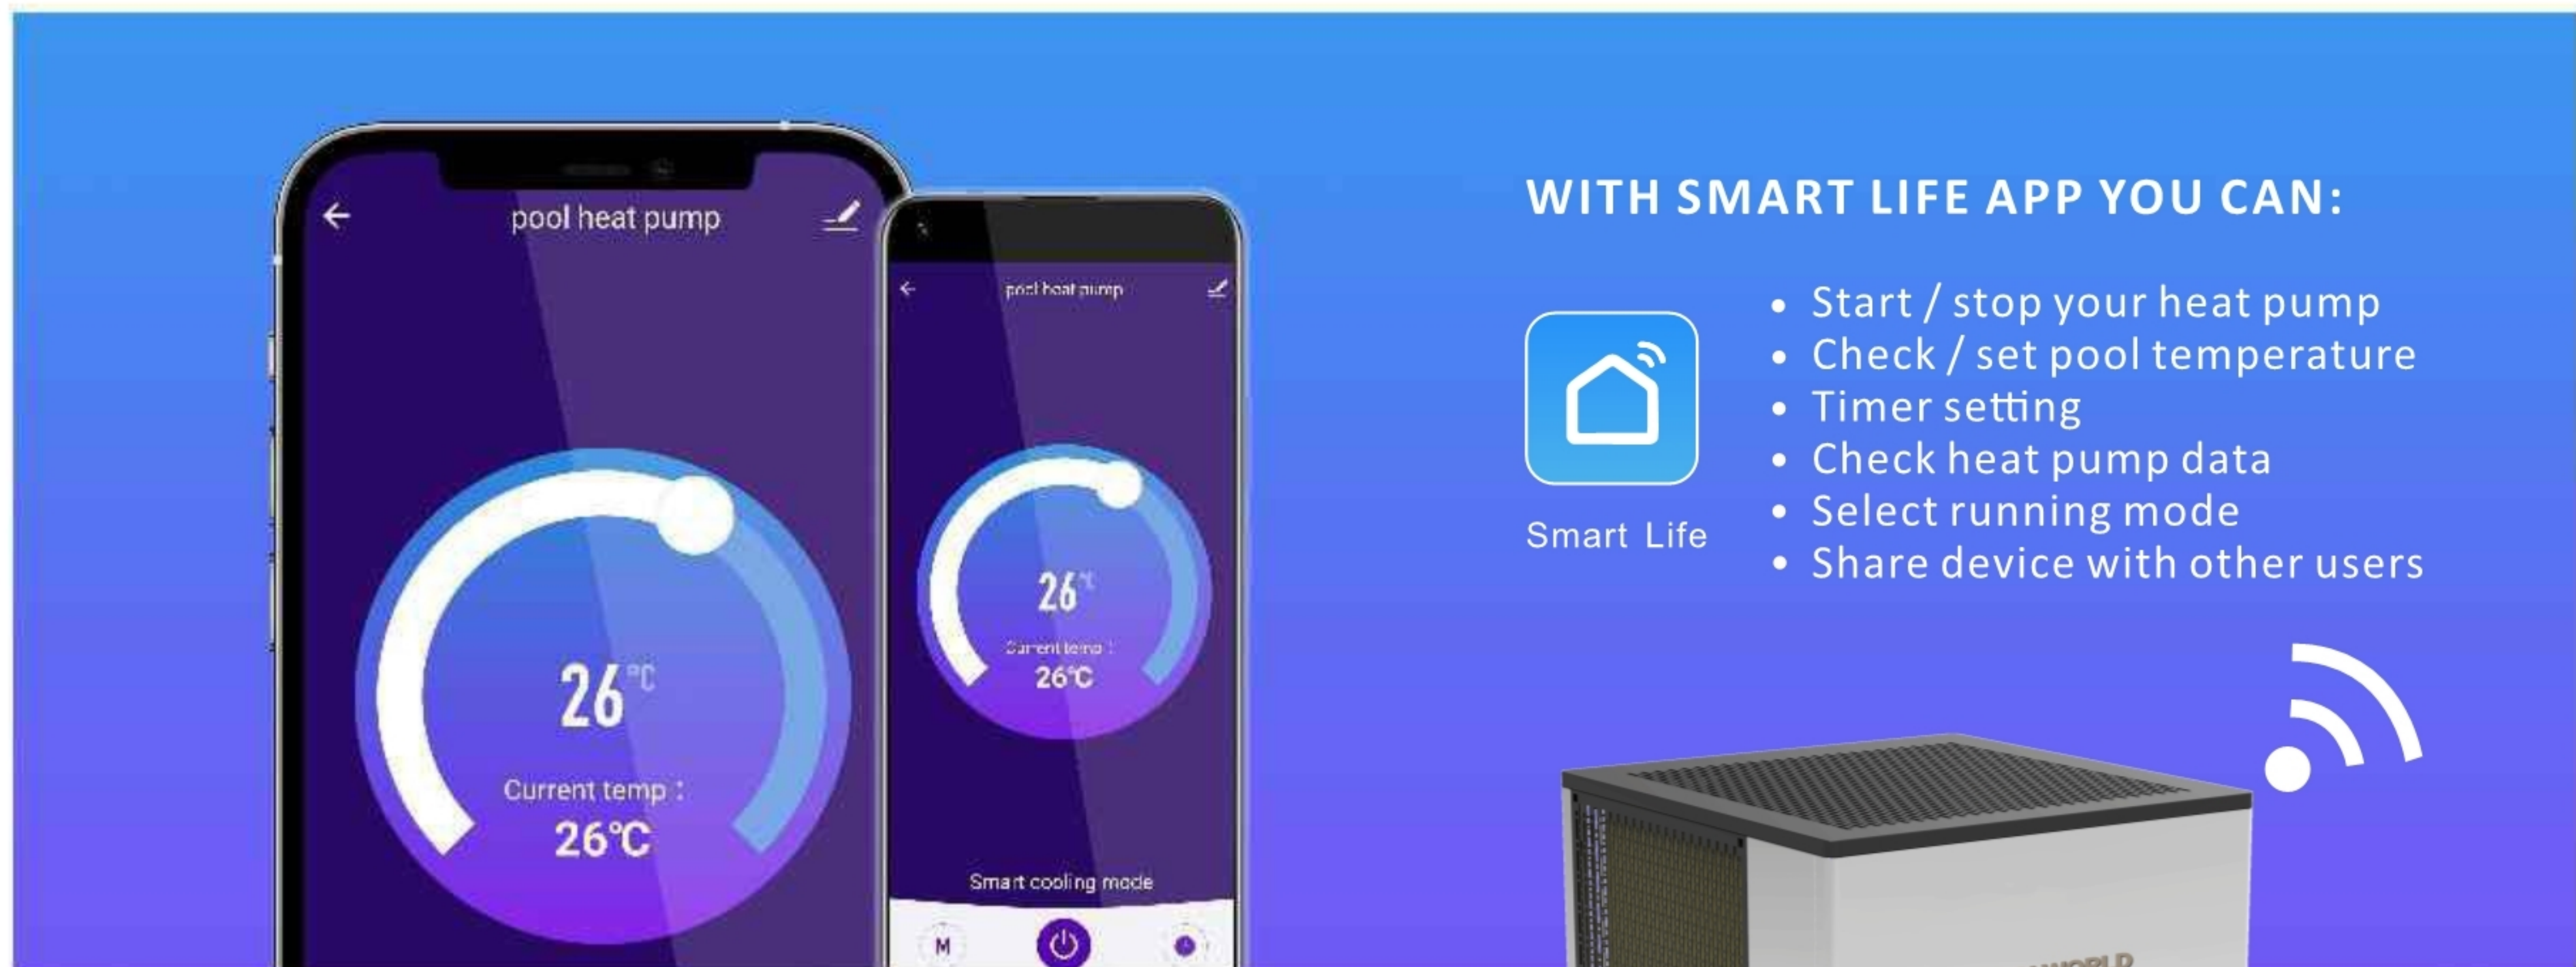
pool heat pump

26 ℃

Current temp :
26℃

pool heat pump

26 ℃

Current temp :
26℃

Smart cooling mode

M

WITH SMART LIFE APP YOU CAN:

Smart Life

- Start / stop your heat pump
- Check / set pool temperature
- Timer setting
- Check heat pump data
- Select running mode
- Share device with other users

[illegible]WORLD